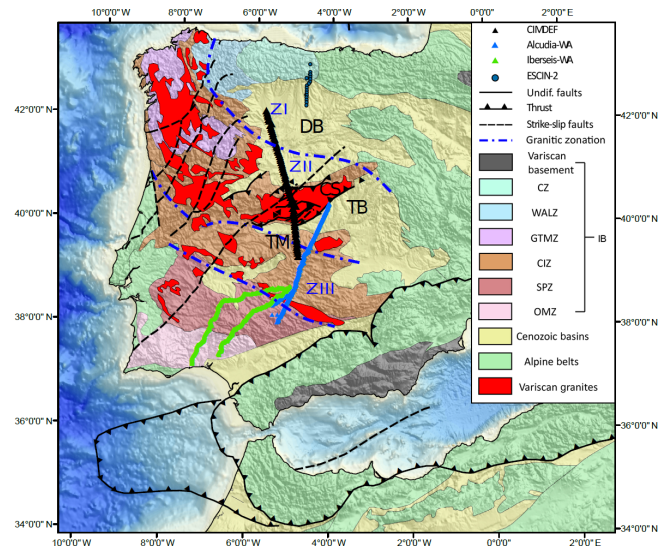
10°0'0"W 8°0'0"W 6°0'0"W 4°0'0"W 2°0'0"W 0°0'0" 2°0'0"E

42°0'0"N
40°0'0"N
38°0'0"N
36°0'0"N
34°0'0"N

42°0'0"N
40°0'0"N
38°0'0"N
36°0'0"N
34°0'0"N

ZI
DB
ZII
CS
TB
TM
ZIII

CIMDEF
Alcudia-WA
Iberseis-WA
ESCIN-2
Undif. faults
Thrust
Strike-slip faults
Granitic zonation
Variscan basement
CZ
WALZ
GTMZ
CIZ
SPZ
OMZ
IB
Cenozoic basins
Alpine belts
Variscan granites

10°0'0"W 8°0'0"W 6°0'0"W 4°0'0"W 2°0'0"W 0°0'0" 2°0'0"E